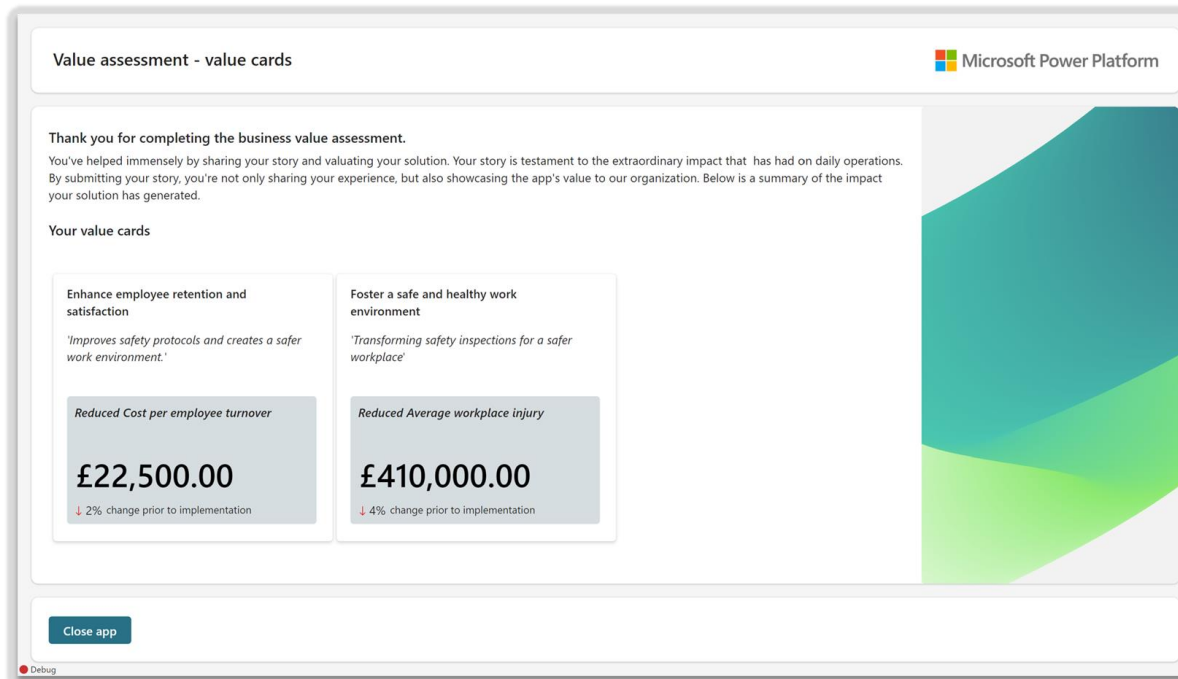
Value assessment - value cards

Microsoft Power Platform

Thank you for completing the business value assessment.

You've helped immensely by sharing your story and valuating your solution. Your story is testament to the extraordinary impact that has had on daily operations. By submitting your story, you're not only sharing your experience, but also showcasing the app's value to our organization. Below is a summary of the impact your solution has generated.

Your value cards

Enhance employee retention and satisfaction

'Improves safety protocols and creates a safer work environment.'

Reduced Cost per employee turnover

£22,500.00

↓ 2% change prior to implementation

Foster a safe and healthy work environment

'Transforming safety inspections for a safer workplace'

Reduced Average workplace injury

£410,000.00

↓ 4% change prior to implementation

Close app

Debug